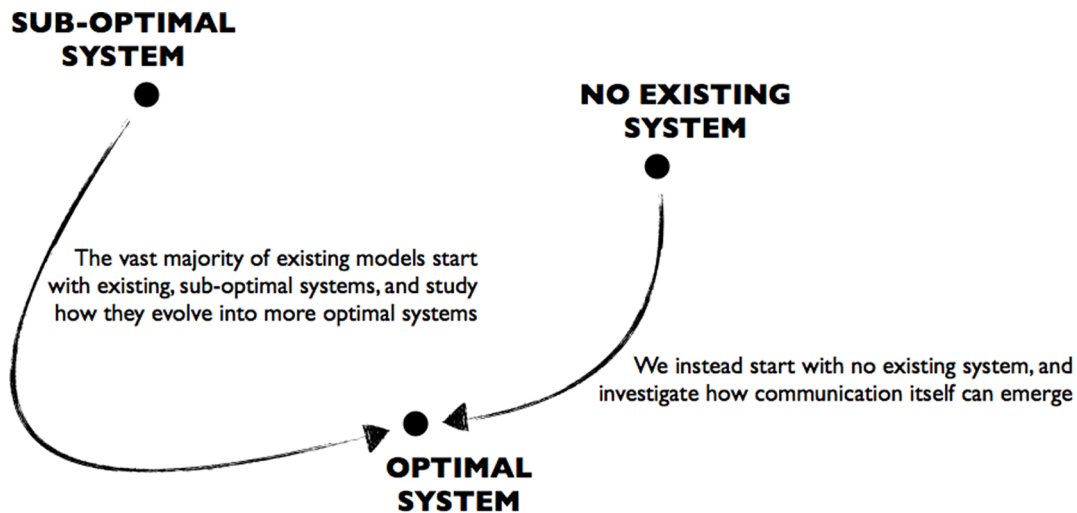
SUB-OPTIMAL SYSTEM

NO EXISTING SYSTEM

The vast majority of existing models start with existing, sub-optimal systems, and study how they evolve into more optimal systems

We instead start with no existing system, and investigate how communication itself can emerge

OPTIMAL SYSTEM